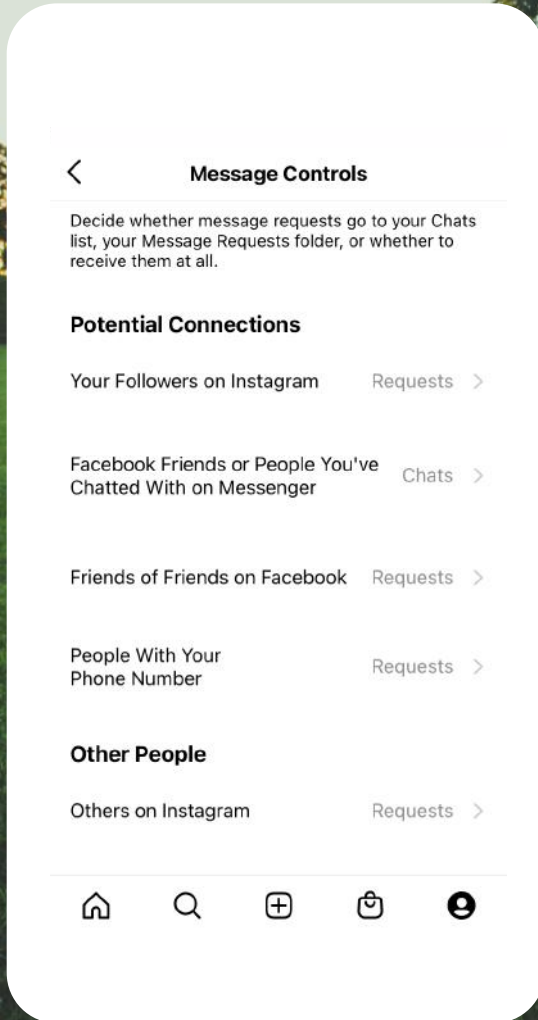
Message Controls

Decide whether message requests go to your Chats list, your Message Requests folder, or whether to receive them at all.

Potential Connections

Your Followers on Instagram Requests

Facebook Friends or People You've Chatted With on Messenger Chats

Friends of Friends on Facebook Requests

People With Your Phone Number Requests

Other People

Others on Instagram Requests